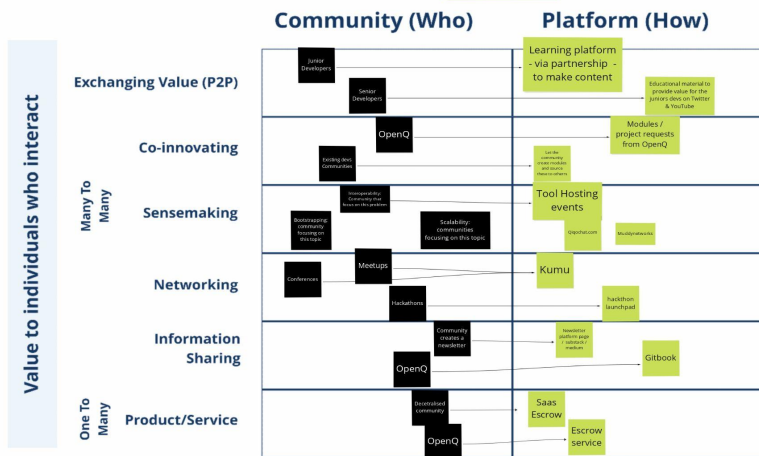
Community (Who)

Platform (How)

Value to individuals who interact

Many To Many

One To Many

Exchanging Value (P2P)

Junior Developers

Learning platform - via partnership - to make content

Senior Developers

Educational material to provide value for the juniors devs on Twitter & YouTube

Co-innovating

OpenQ

Modules / project requests from OpenQ

Existing devs Communities

Let the community create modules and source them to others

Sensemaking

Interoperability: Community that focus on this problem

Tool Hosting events

Bootstrapping community focusing on this topic

Scalability: communities focusing on this topic

Qriqochat.com

Muddynetworks

Networking

Meetups

Conferences

Kumu

Hackathons

hackthon launchpad

Information Sharing

Community creates a newsletter

Newsletter platform page / substack / medium

OpenQ

Gitbook

Product/Service

Decetralised community

Saas Escrow

OpenQ

Escrow service